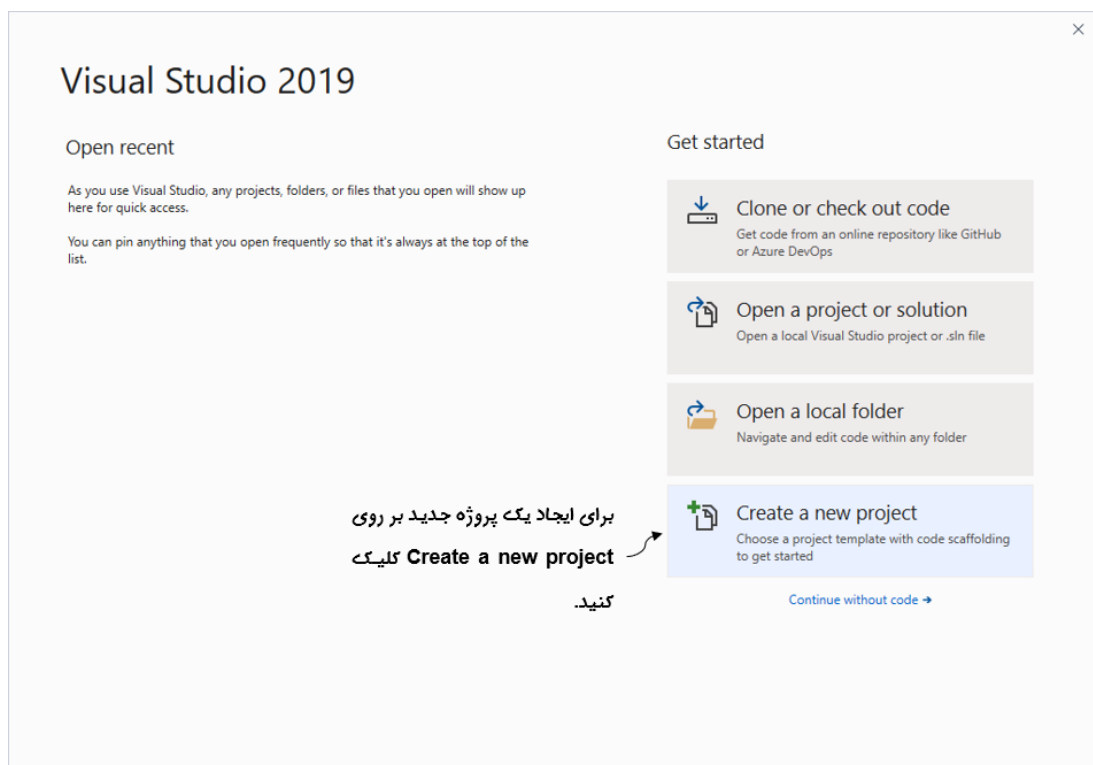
×

Visual Studio 2019

Open recent

As you use Visual Studio, any projects, folders, or files that you open will show up here for quick access.

You can pin anything that you open frequently so that it's always at the top of the list.

Get started

Clone or check out code
Get code from an online repository like GitHub or Azure DevOps

Open a project or solution
Open a local Visual Studio project or .sln file

Open a local folder
Navigate and edit code within any folder

Create a new project
Choose a project template with code scaffolding to get started

Continue without code →

برای ایجاد یک پروژه جدید بر روی Create a new project کلیک کنید.